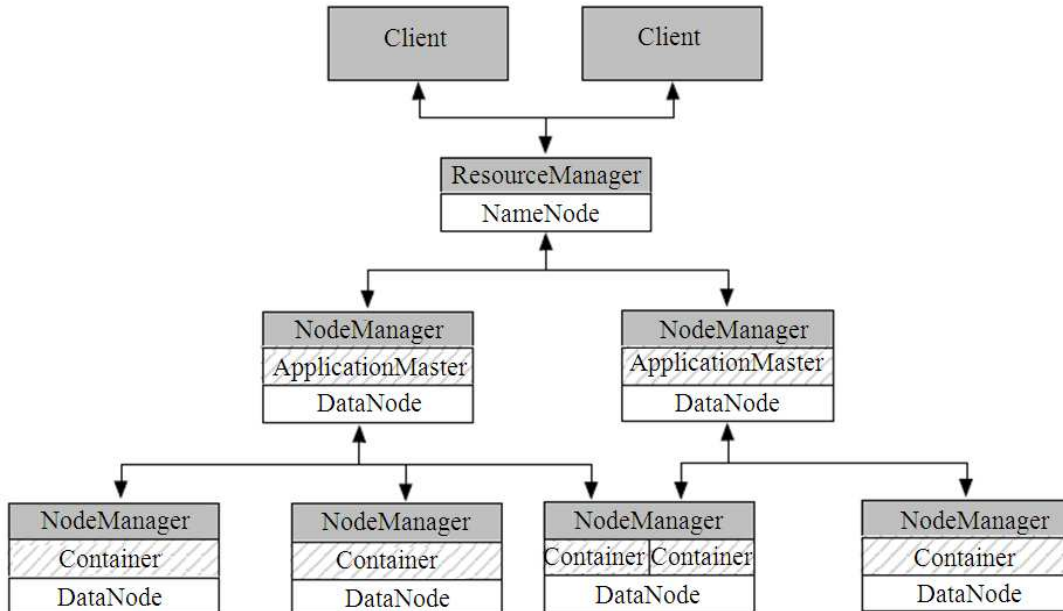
Client

Client

ResourceManager
NameNode

NodeManager
ApplicationMaster
DataNode

NodeManager
ApplicationMaster
DataNode

NodeManager
Container
DataNode

NodeManager
Container
DataNode

NodeManager
Container Container
DataNode

NodeManager
Container
DataNode